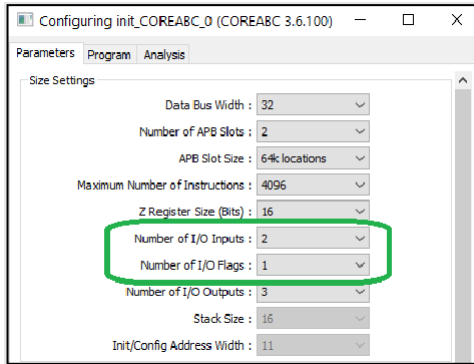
Configuring init_COREABC_0 (COREABC 3.6.100)

Parameters | Program | Analysis

Size Settings

| | |
|---|---|
| Data Bus Width : | 32 |
| Number of APB Slots : | 2 |
| APB Slot Size : | 64k locations |
| Maximum Number of Instructions : | 4096 |
| Z Register Size (Bits) : | 16 |
| Number of I/O Inputs : | 2 |
| Number of I/O Flags : | 1 |
| Number of I/O Outputs : | 3 |
| Stack Size : | 16 |
| Init/Config Address Width : | 11 |